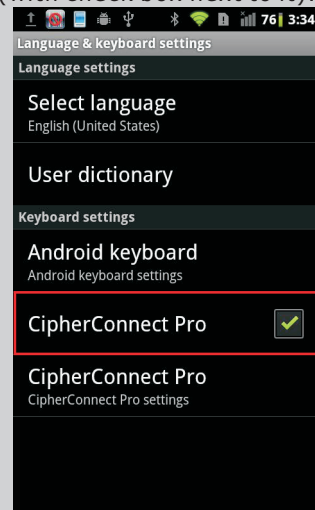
76 3:34

Language & keyboard settings

Language settings

Select language
English (United States)

User dictionary

Keyboard settings

Android keyboard
Android keyboard settings

CipherConnect Pro

CipherConnect Pro
CipherConnect Pro settings